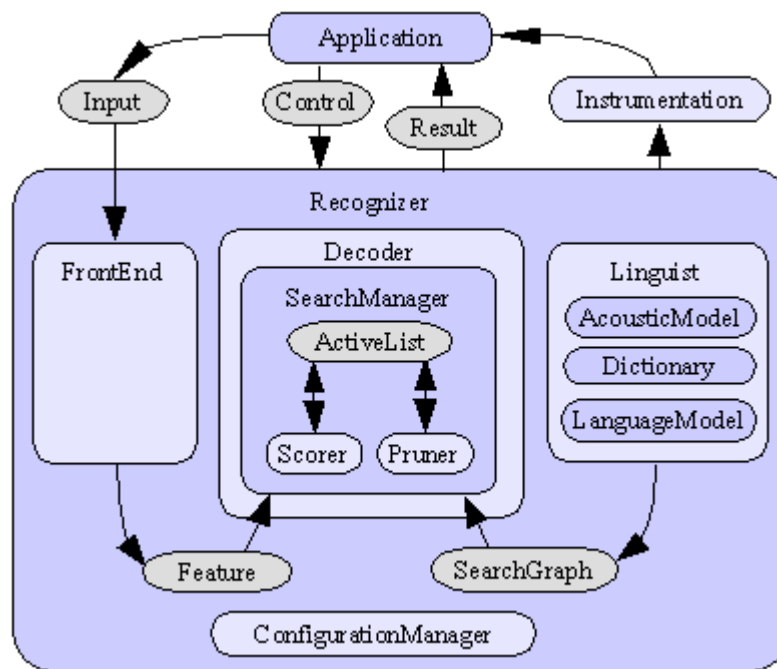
Application

Input

Control

Result

Instrumentation

Recognizer

FrontEnd

Decoder

SearchManager

ActiveList

Scorer

Pruner

Linguist

AcousticModel

Dictionary

LanguageModel

Feature

SearchGraph

ConfigurationManager